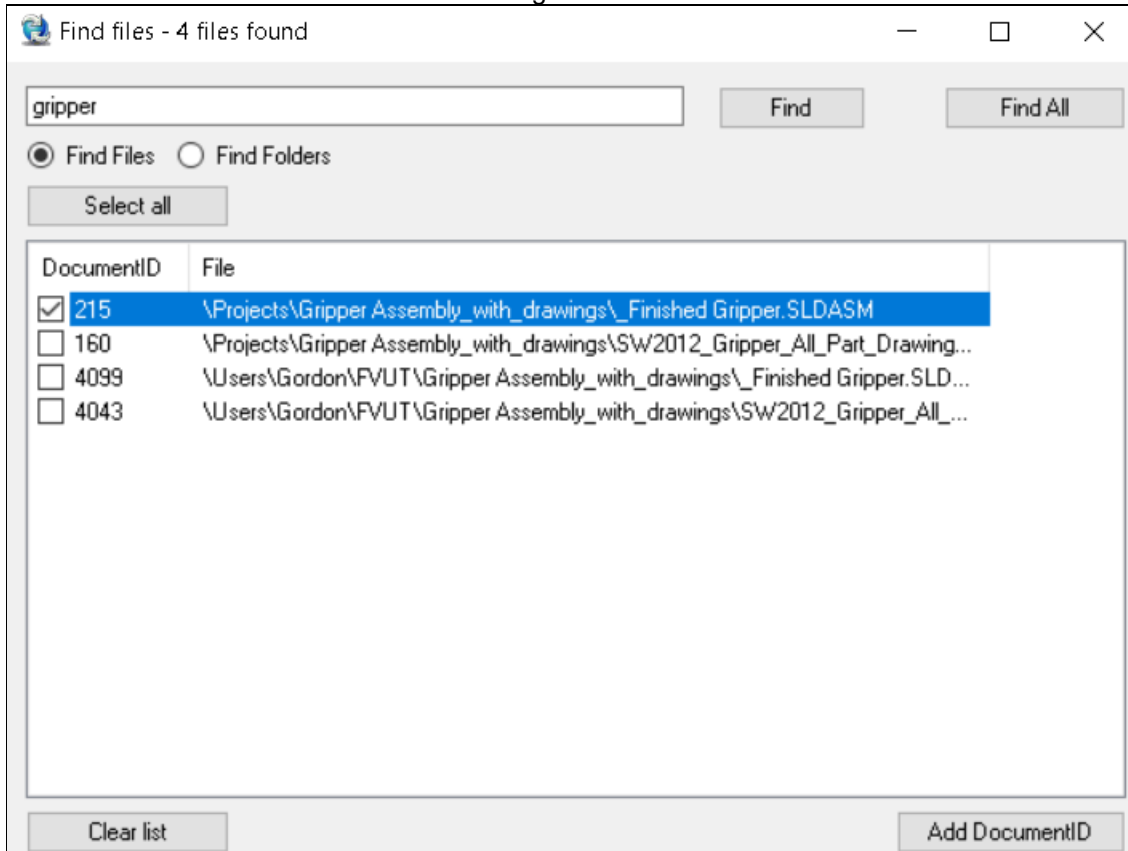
Find files - 4 files found

gripper

Find

Find All

Find Files

Find Folders

Select all

| DocumentID | File |
|---|---|
| 215 | \Projects\Gripper Assembly_with_drawings\_Finished Gripper.SLDASM |
| 160 | \Projects\Gripper Assembly_with_drawings\SW2012_Gripper_All_Part_Drawing... |
| 4099 | \Users\Gordon\FVUT\Gripper Assembly_with_drawings\_Finished Gripper.SLD... |
| 4043 | \Users\Gordon\FVUT\Gripper Assembly_with_drawings\SW2012_Gripper_All_... |

Clear list

Add DocumentID